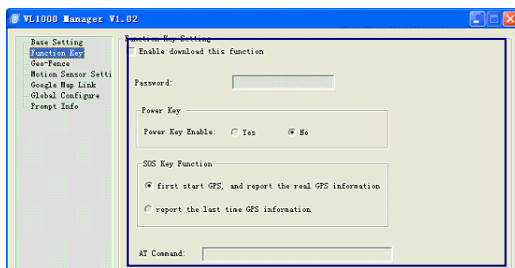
VL1000 Manager V1.02

Base Setting
Function Key
Geo-Fence
Motion Sensor Setti
Google Map Link
Global Configure
Prompt Info

Function Key Setting
Enable download this function

Password:

Power Key
Power Key Enable: Yes No

SOS Key Function
first start GPS, and report the real GPS information
report the last time GPS information

AT Command: